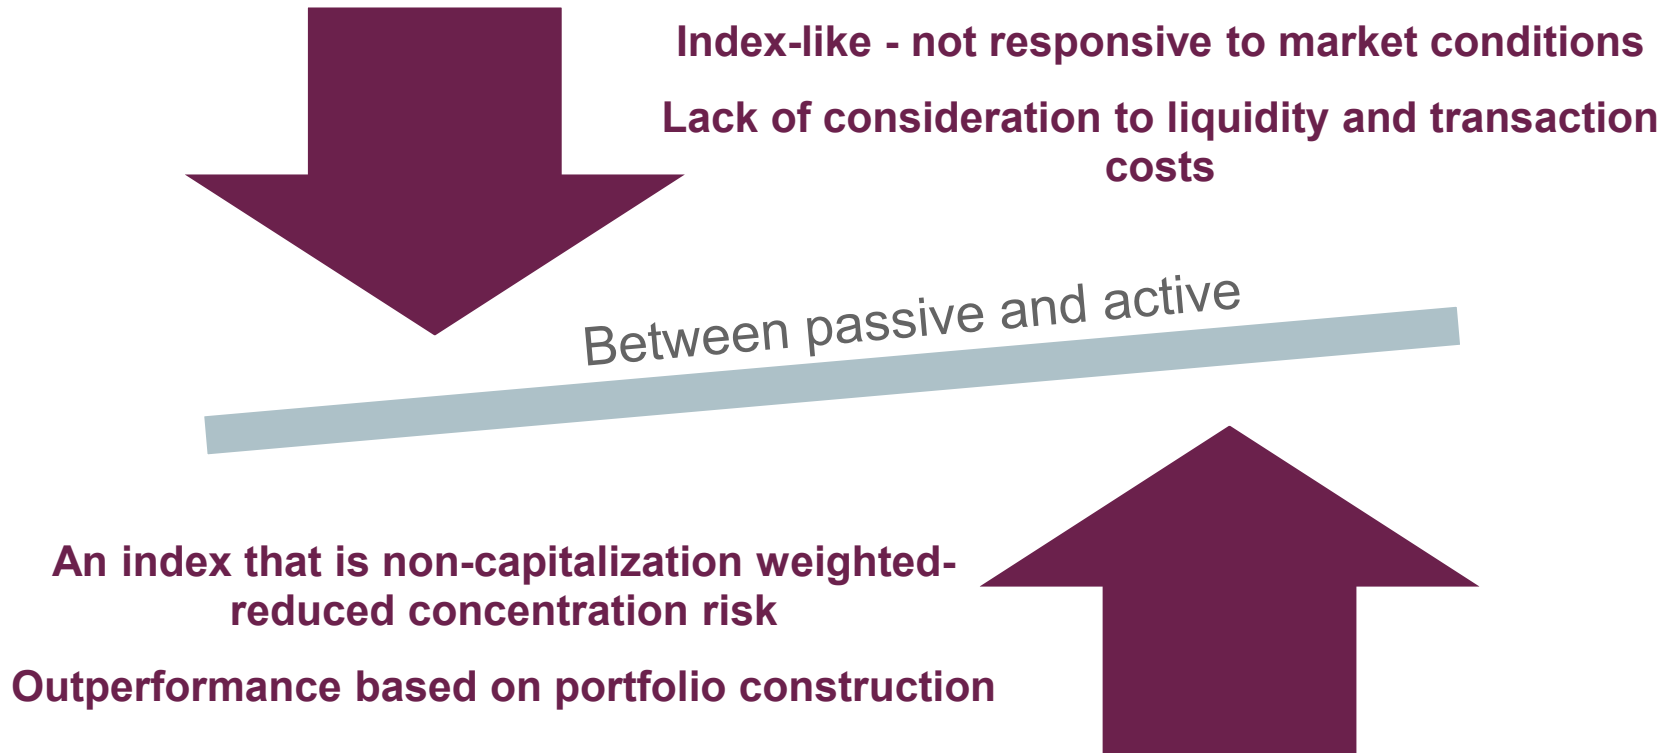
Index-like - not responsive to market conditions

Lack of consideration to liquidity and transaction costs

Between passive and active

An index that is non-capitalization weighted-reduced concentration risk

Outperformance based on portfolio construction